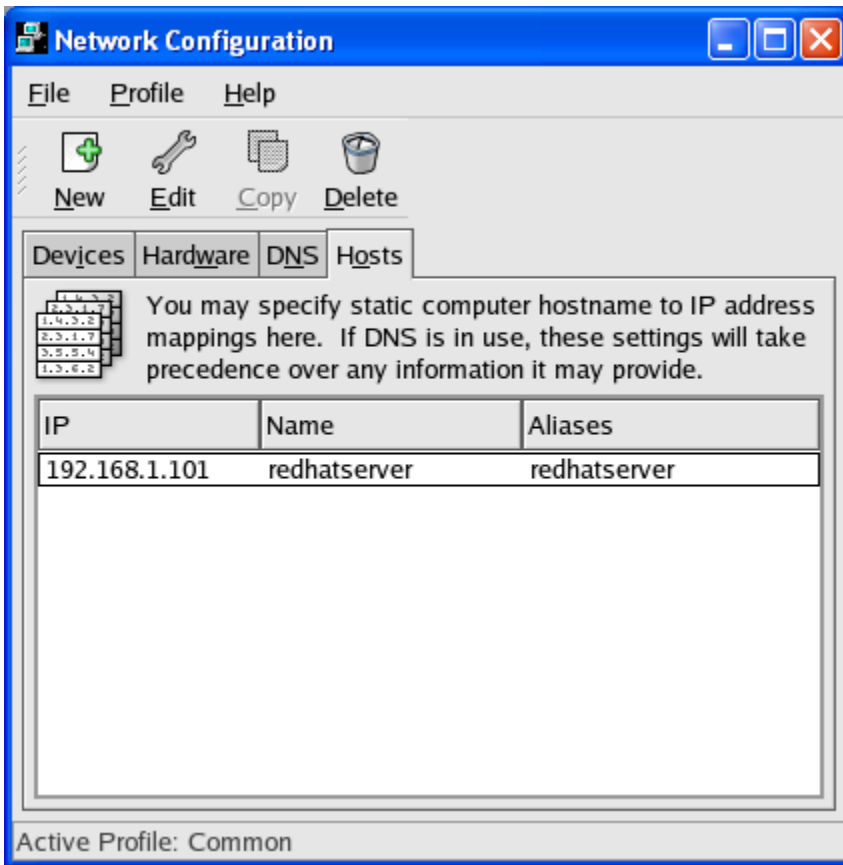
Network Configuration

File Profile Help

New Edit Copy Delete

Devices Hardware DNS Hosts

You may specify static computer hostname to IP address mappings here. If DNS is in use, these settings will take precedence over any information it may provide.

| IP | Name | Aliases |
|---|---|---|
| 192.168.1.101 | redhatserver | redhatserver |

Active Profile: Common